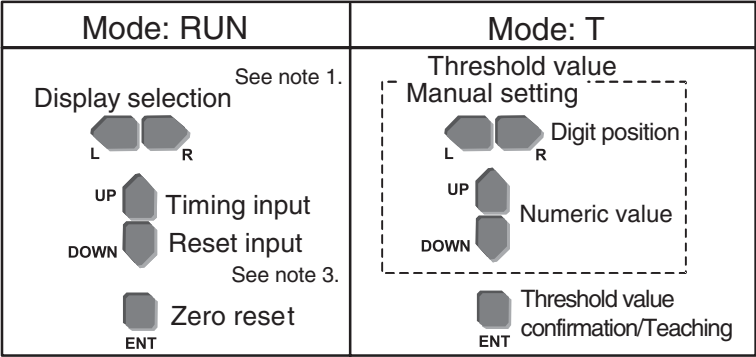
| Mode: RUN | Mode: T |
|---|---|
| See note 1. Display selection L R UP Timing input DOWN Reset input See note 3. Zero reset ENT | Threshold value Manual setting L R Digit position UP Numeric value DOWN Threshold value confirmation/Teaching ENT |